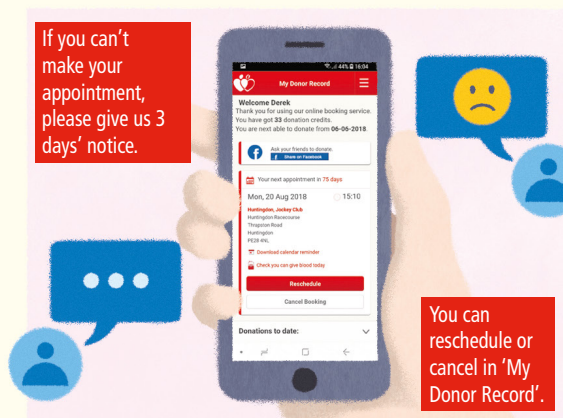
If you can't make your appointment, please give us 3 days' notice.

44% 16:04

My Donor Record

Welcome Derek
Thank you for using our online booking service.
You have got 33 donation credits.
You are next able to donate from 06-05-2018.

Ask your friends to donate.
Share on Facebook

Your next appointment in 75 days

Mon, 20 Aug 2018 15:10

Huntington, Jockey Club
Huntington Racecourse
Thrapston Road
Huntingdon
PE28 4NL

Download calendar reminder

Check you can give blood today

Reschedule

Cancel Booking

Donations to date:

You can reschedule or cancel in 'My Donor Record'.